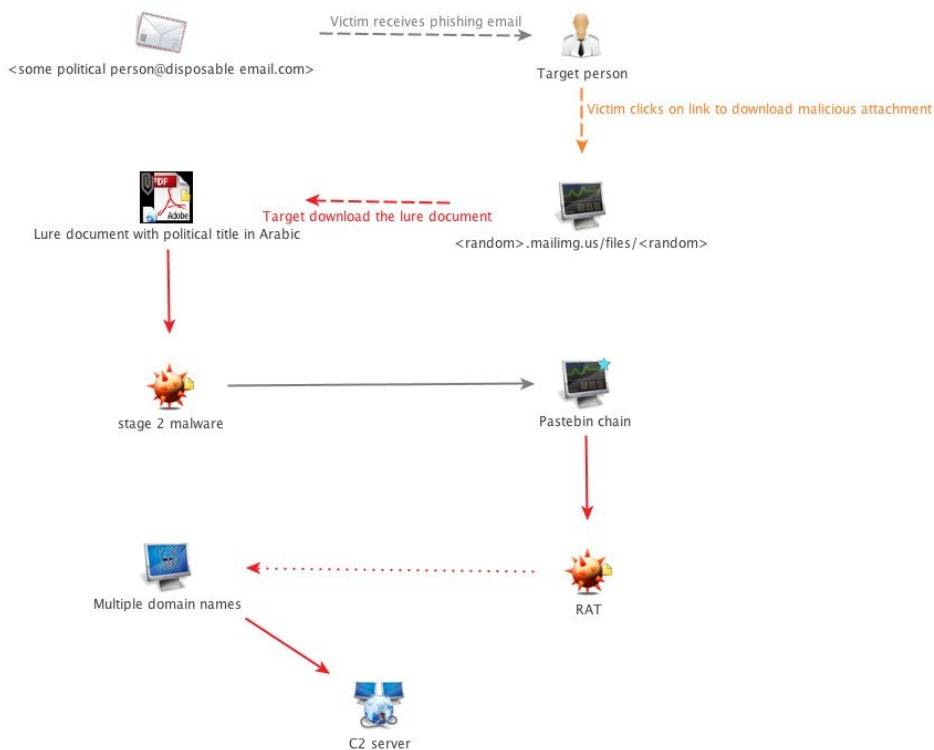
<some political person@disposable email.com>

Victim receives phishing email

Target person

Victim clicks on link to download malicious attachment

PDF
Adobe

Lure document with political title in Arabic

Target download the lure document

<random>.mailimg.us/files/<random>

stage 2 malware

Pastebin chain

Multiple domain names

RAT

C2 server